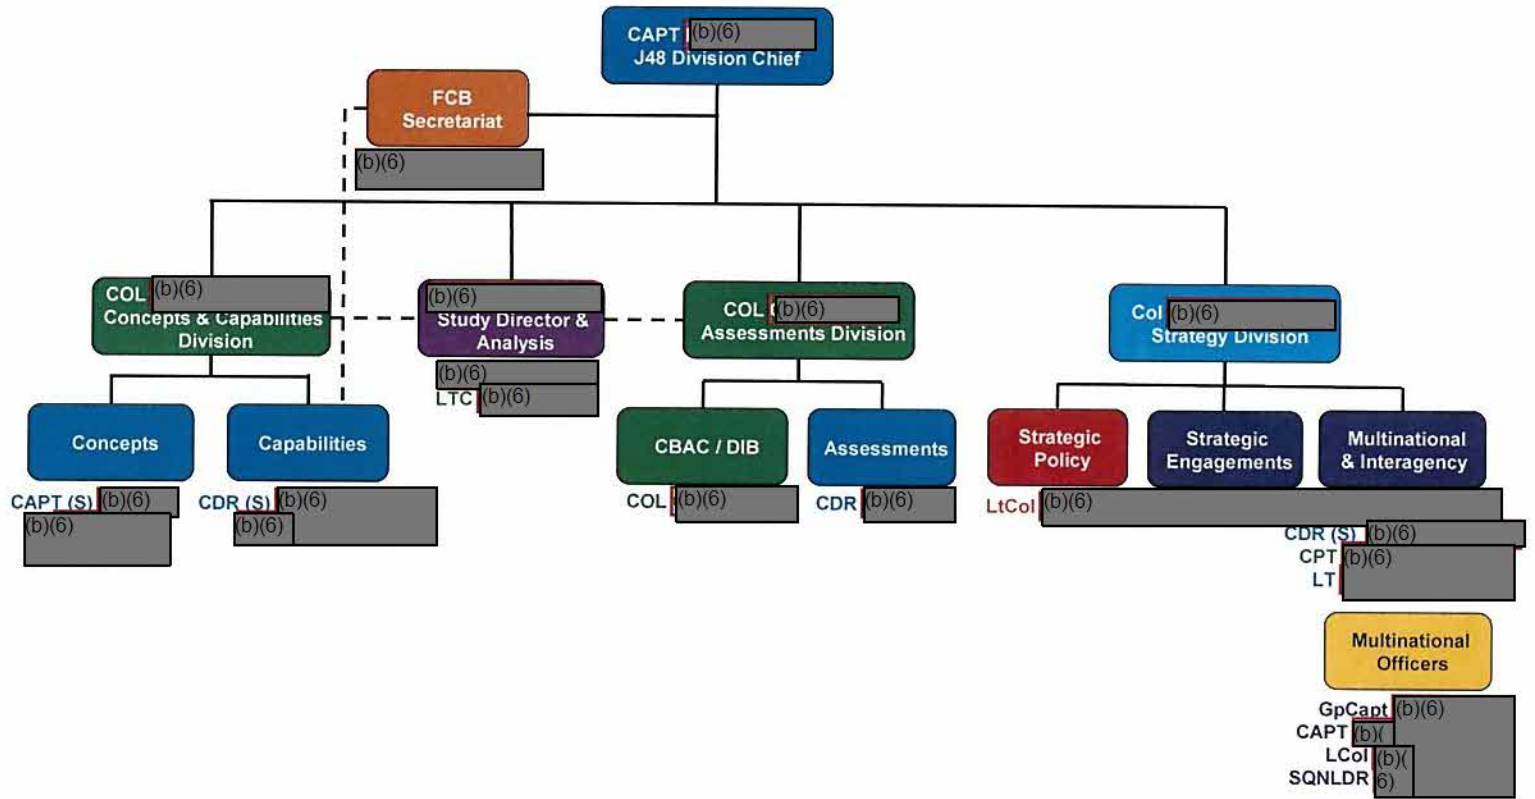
CAPT (b)(6)
J48 Division Chief

FCB Secretariat
(b)(6)

COL (b)(6)
Concepts & Capabilities Division

(b)(6)
Study Director & Analysis
(b)(6)
LTC (b)(6)

COL (b)(6)
Assessments Division

Col (b)(6)
Strategy Division

Concepts
CAPT (S) (b)(6)
(b)(6)

Capabilities
CDR (S) (b)(6)
(b)(6)

CBAC / DIB
COL (b)(6)

Assessments
CDR (b)(6)

Strategic Policy

Strategic Engagements

Multinational & Interagency

LtCol (b)(6)
CDR (S) (b)(6)
CPT (b)(6)
LT

Multinational Officers
GpCapt (b)(6)
CAPT (b)(
LCol (b)(
SQNLDR 6)